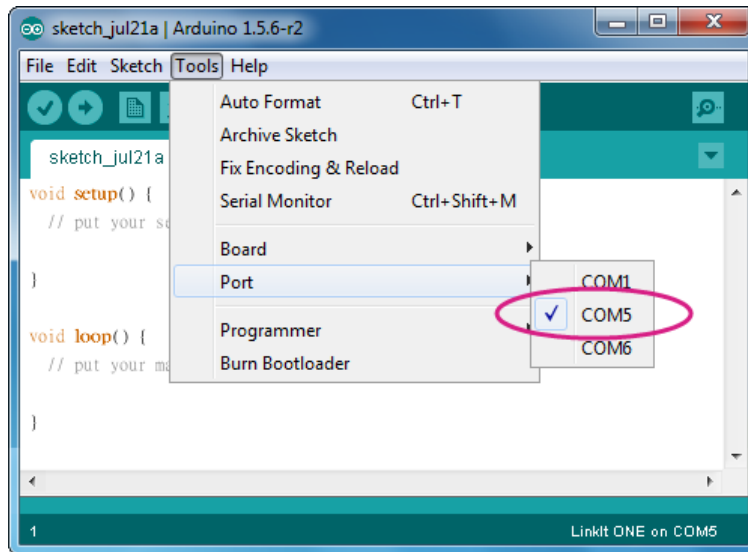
sketch_jul21a | Arduino 1.5.6-r2

File Edit Sketch Tools Help

sketch_jul21a

void setup() {
// put your se

}

void loop() {
// put your ma

}

Auto Format Ctrl+T
Archive Sketch
Fix Encoding & Reload
Serial Monitor Ctrl+Shift+M
Board
Port
Programmer
Burn Bootloader

COM1
COM5
COM6

1

LinkIt ONE on COM5